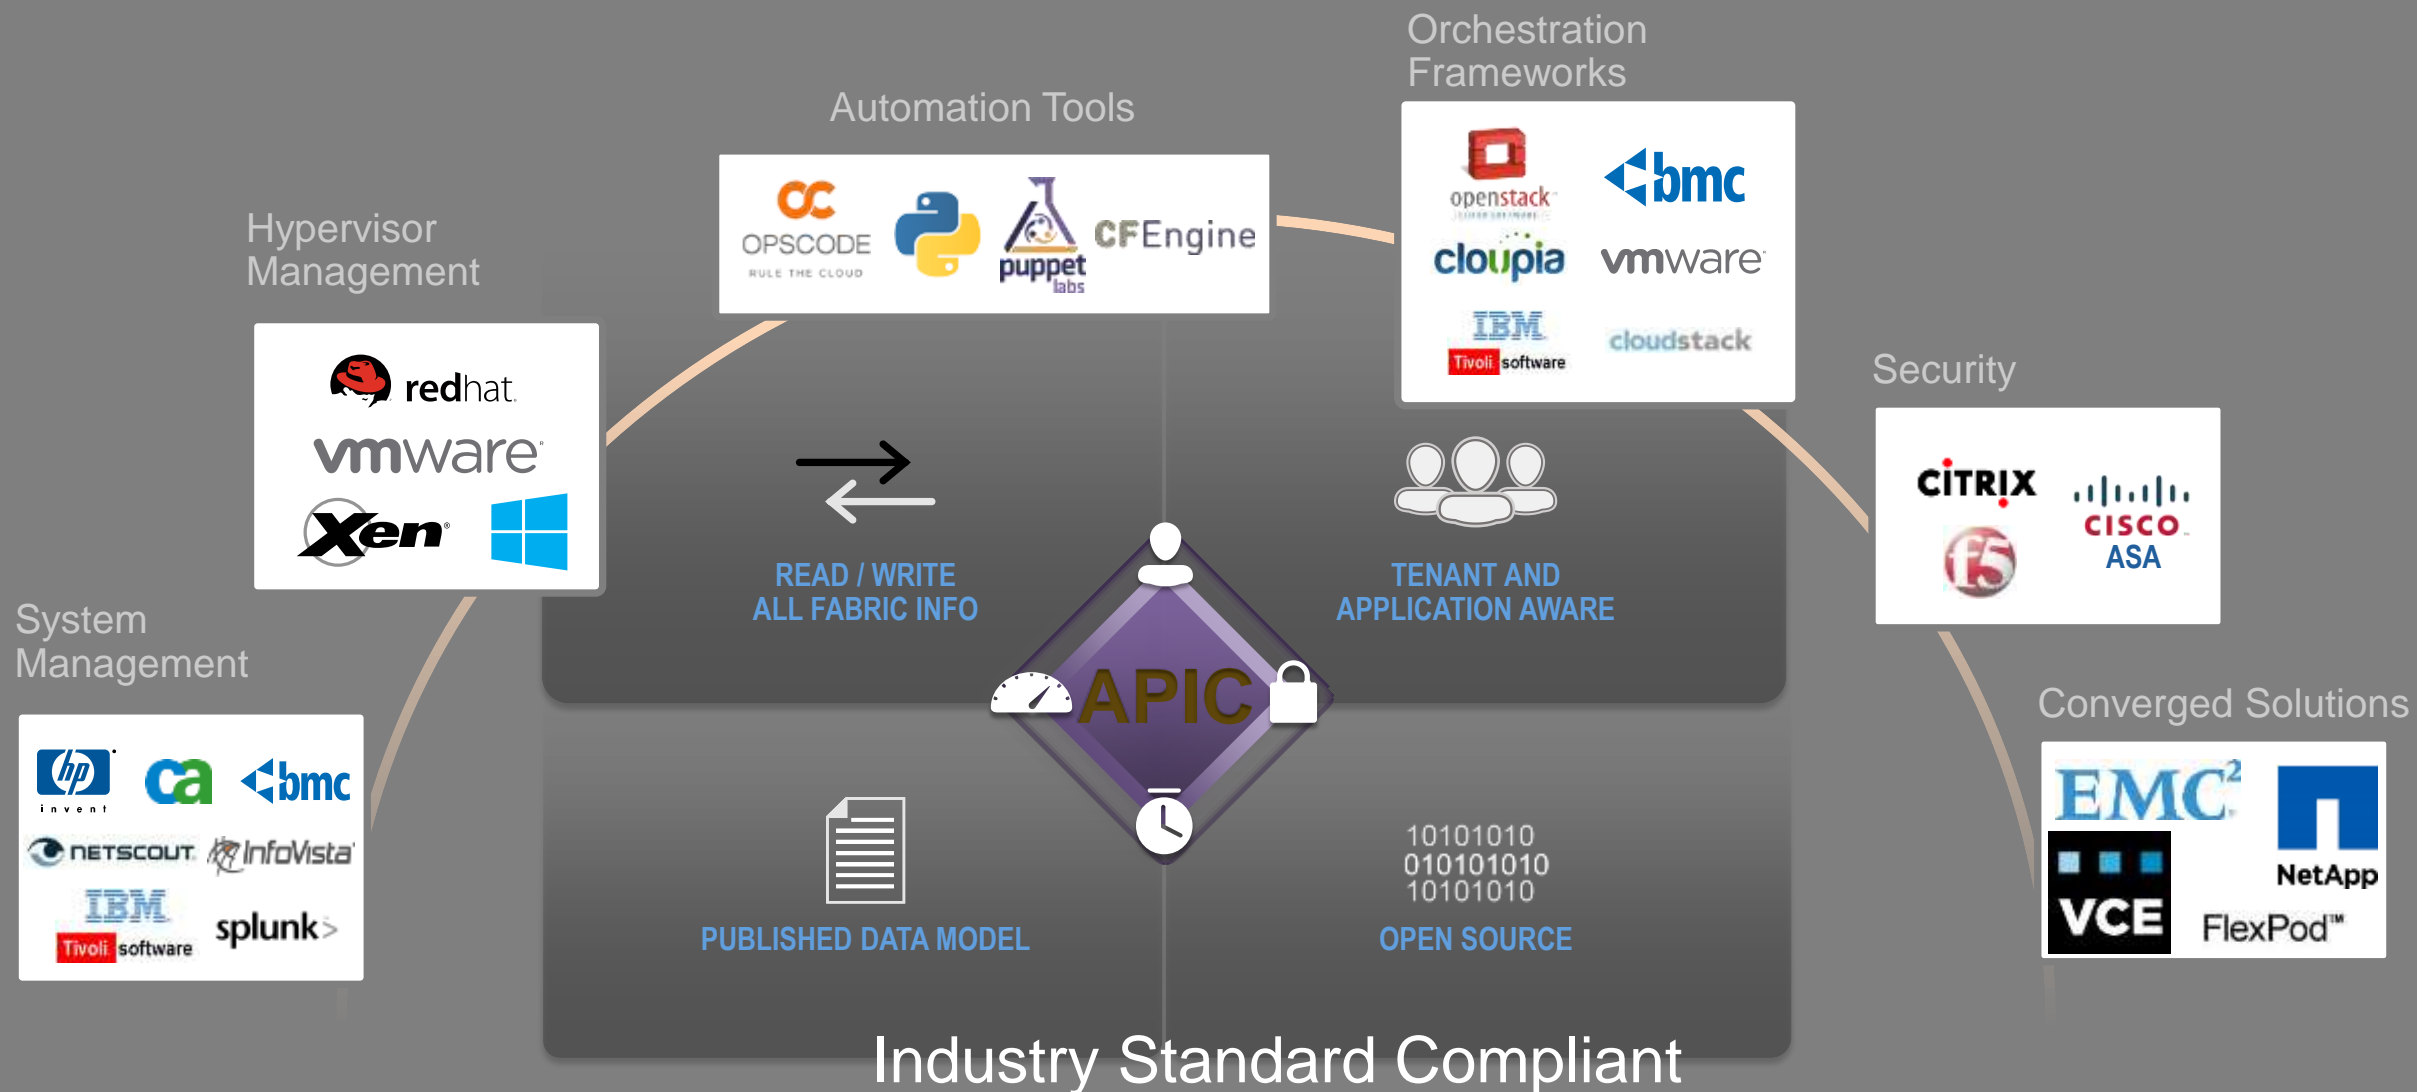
Orchestration Frameworks

Automation Tools

OPSCODE
RULE THE CLOUD

puppet labs

CFEngine

openstack

bmc

cloupia

vmware

IBM
Tivoli software

cloudstack

Hypervisor Management

redhat

vmware

Xen

Security

CITRIX

CISCO ASA

f5

READ / WRITE
ALL FABRIC INFO

TENANT AND
APPLICATION AWARE

APIC

System Management

hp invent

ca

bmc

NETSCOUT

InfoVista

IBM
Tivoli software

splunk>

Converged Solutions

EMC$^2$

NetApp

VCE

FlexPod™

PUBLISHED DATA MODEL

10101010
010101010
10101010

OPEN SOURCE

Industry Standard Compliant